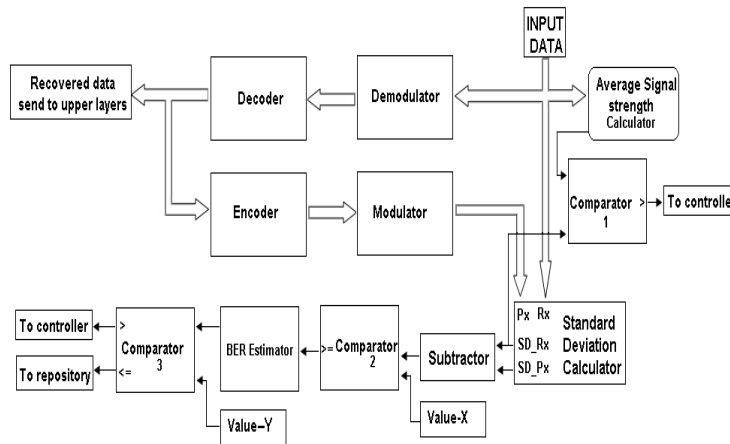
INPUT DATA

Recovered data send to upper layers

Decoder

Demodulator

Average Signal strength Calculator

Encoder

Modulator

Comparator 1

>

To controlle

Px Rx

SD_Rx

SD_Px

Standard Deviation Calculator

Subtractor

>= Comparator 2

Value-X

BER Estimator

Value−Y

>

Comparator 3

<=

To controller

To repository